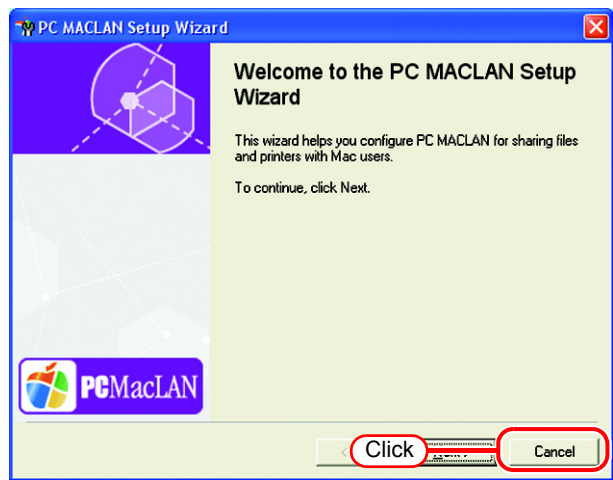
PC MACLAN Setup Wizard

Welcome to the PC MACLAN Setup Wizard

This wizard helps you configure PC MACLAN for sharing files and printers with Mac users.

To continue, click Next.

PCMacLAN

< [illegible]

Click

Next >

Cancel